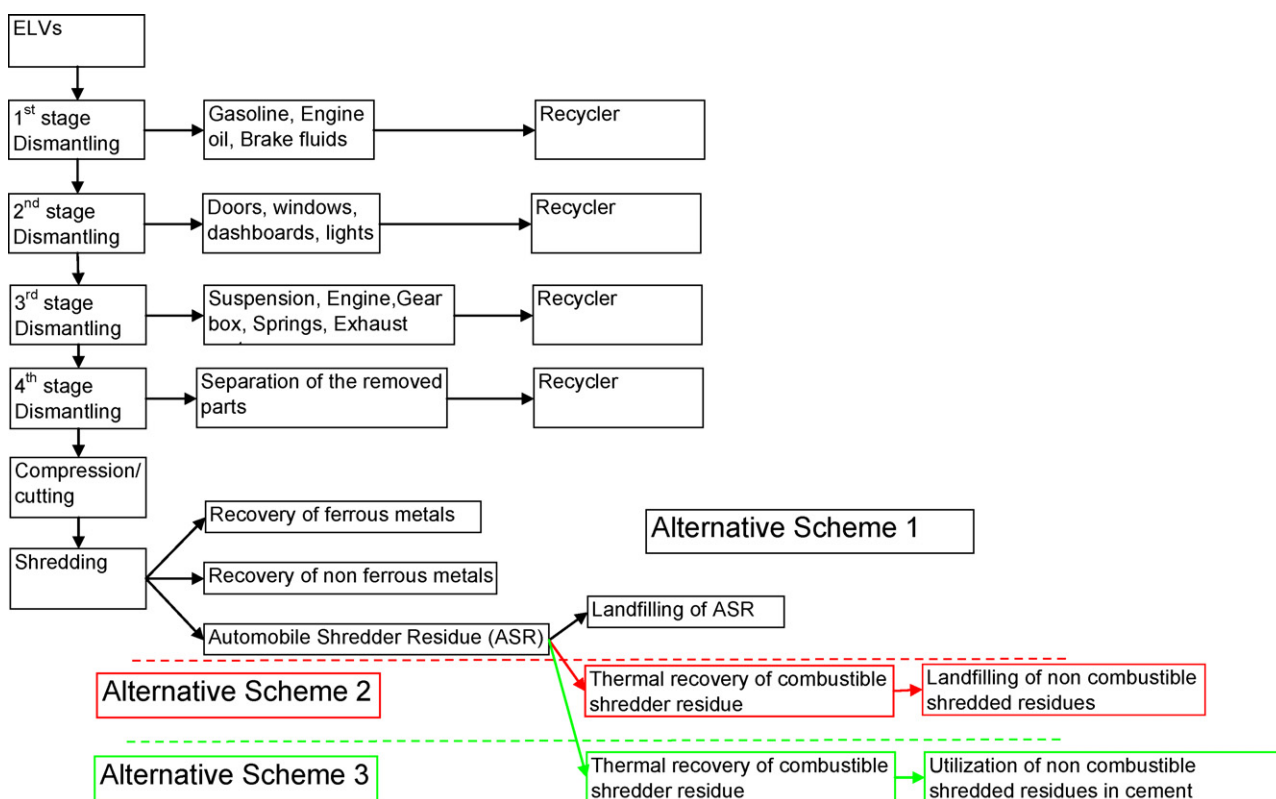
ELVs

1$^{st}$ stage Dismantling

Gasoline, Engine oil, Brake fluids

Recycler

2$^{nd}$ stage Dismantling

Doors, windows, dashboards, lights

Recycler

3$^{rd}$ stage Dismantling

Suspension, Engine,Gear box, Springs, Exhaust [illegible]

Recycler

4$^{th}$ stage Dismantling

Separation of the removed parts

Recycler

Compression/ cutting

Shredding

Recovery of ferrous metals

Recovery of non ferrous metals

Automobile Shredder Residue (ASR)

Alternative Scheme 1

Landfilling of ASR

Alternative Scheme 2

Thermal recovery of combustible shredder residue

Landfilling of non combustible shredded residues

Alternative Scheme 3

Thermal recovery of combustible shredder residue

Utilization of non combustible shredded residues in cement